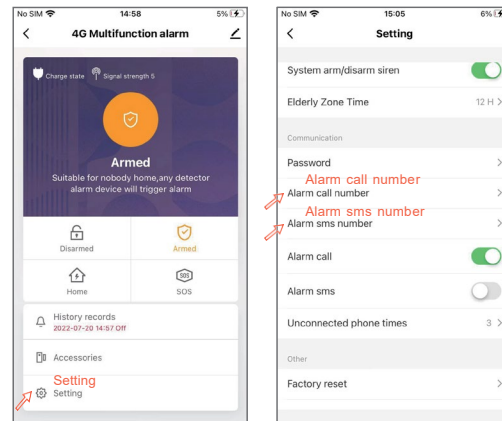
No SIM 14:58 5%

4G Multifunction alarm

Charge state Signal strength 5

Armed

Suitable for nobody home,any detector alarm device will trigger alarm

Disarmed

Armed

Home

SOS

History records
2022-07-20 14:57 Off

Accessories

Setting

Setting

No SIM 15:05 6%

Setting

System arm/disarm siren

Elderly Zone Time 12 H >

Communication

Password >

Alarm call number

Alarm call number >

Alarm sms number

Alarm sms number >

Alarm call

Alarm sms

Unconnected phone times 3 >

Other

Factory reset >